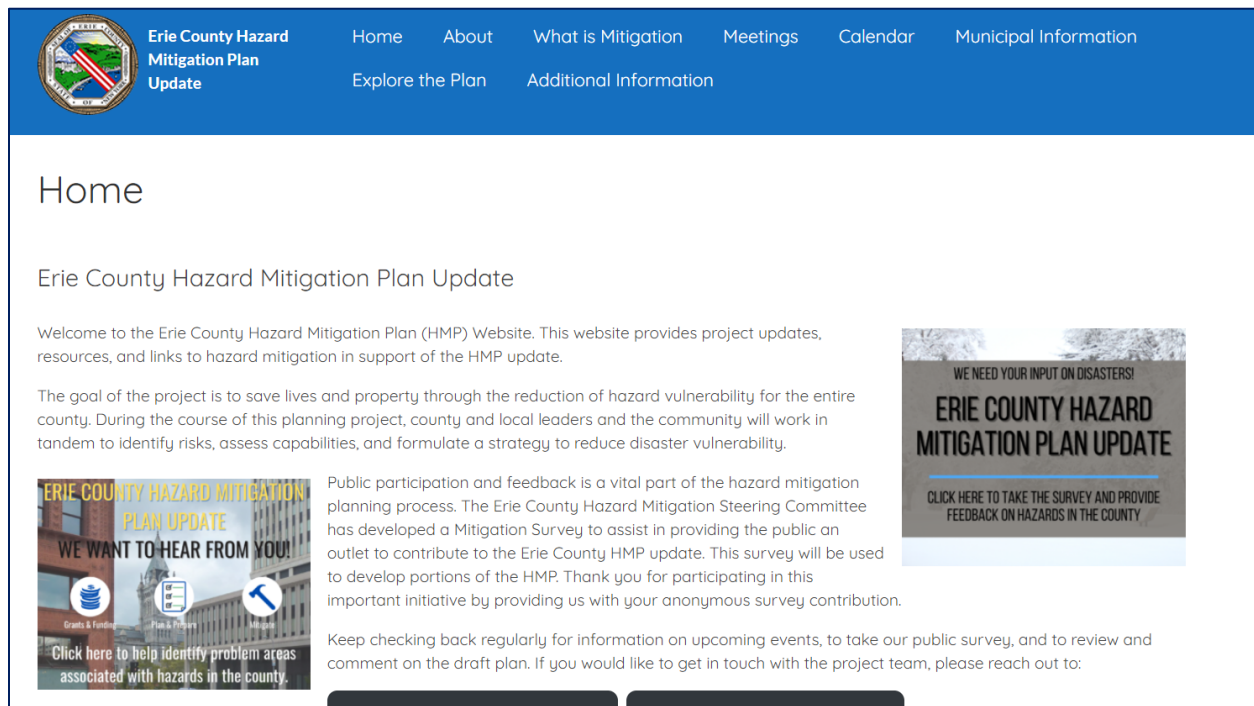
Erie County Hazard Mitigation Plan Update

Home About What is Mitigation Meetings Calendar Municipal Information Explore the Plan Additional Information

Home

Erie County Hazard Mitigation Plan Update

Welcome to the Erie County Hazard Mitigation Plan (HMP) Website. This website provides project updates, resources, and links to hazard mitigation in support of the HMP update.

The goal of the project is to save lives and property through the reduction of hazard vulnerability for the entire county. During the course of this planning project, county and local leaders and the community will work in tandem to identify risks, assess capabilities, and formulate a strategy to reduce disaster vulnerability.

WE NEED YOUR INPUT ON DISASTERS!
ERIE COUNTY HAZARD MITIGATION PLAN UPDATE
CLICK HERE TO TAKE THE SURVEY AND PROVIDE FEEDBACK ON HAZARDS IN THE COUNTY

ERIE COUNTY HAZARD MITIGATION PLAN UPDATE
WE WANT TO HEAR FROM YOU!
Grants & Funding Plan & Prepare Mitigate
Click here to help identify problem areas associated with hazards in the county.

Public participation and feedback is a vital part of the hazard mitigation planning process. The Erie County Hazard Mitigation Steering Committee has developed a Mitigation Survey to assist in providing the public an outlet to contribute to the Erie County HMP update. This survey will be used to develop portions of the HMP. Thank you for participating in this important initiative by providing us with your anonymous survey contribution.

Keep checking back regularly for information on upcoming events, to take our public survey, and to review and comment on the draft plan. If you would like to get in touch with the project team, please reach out to: